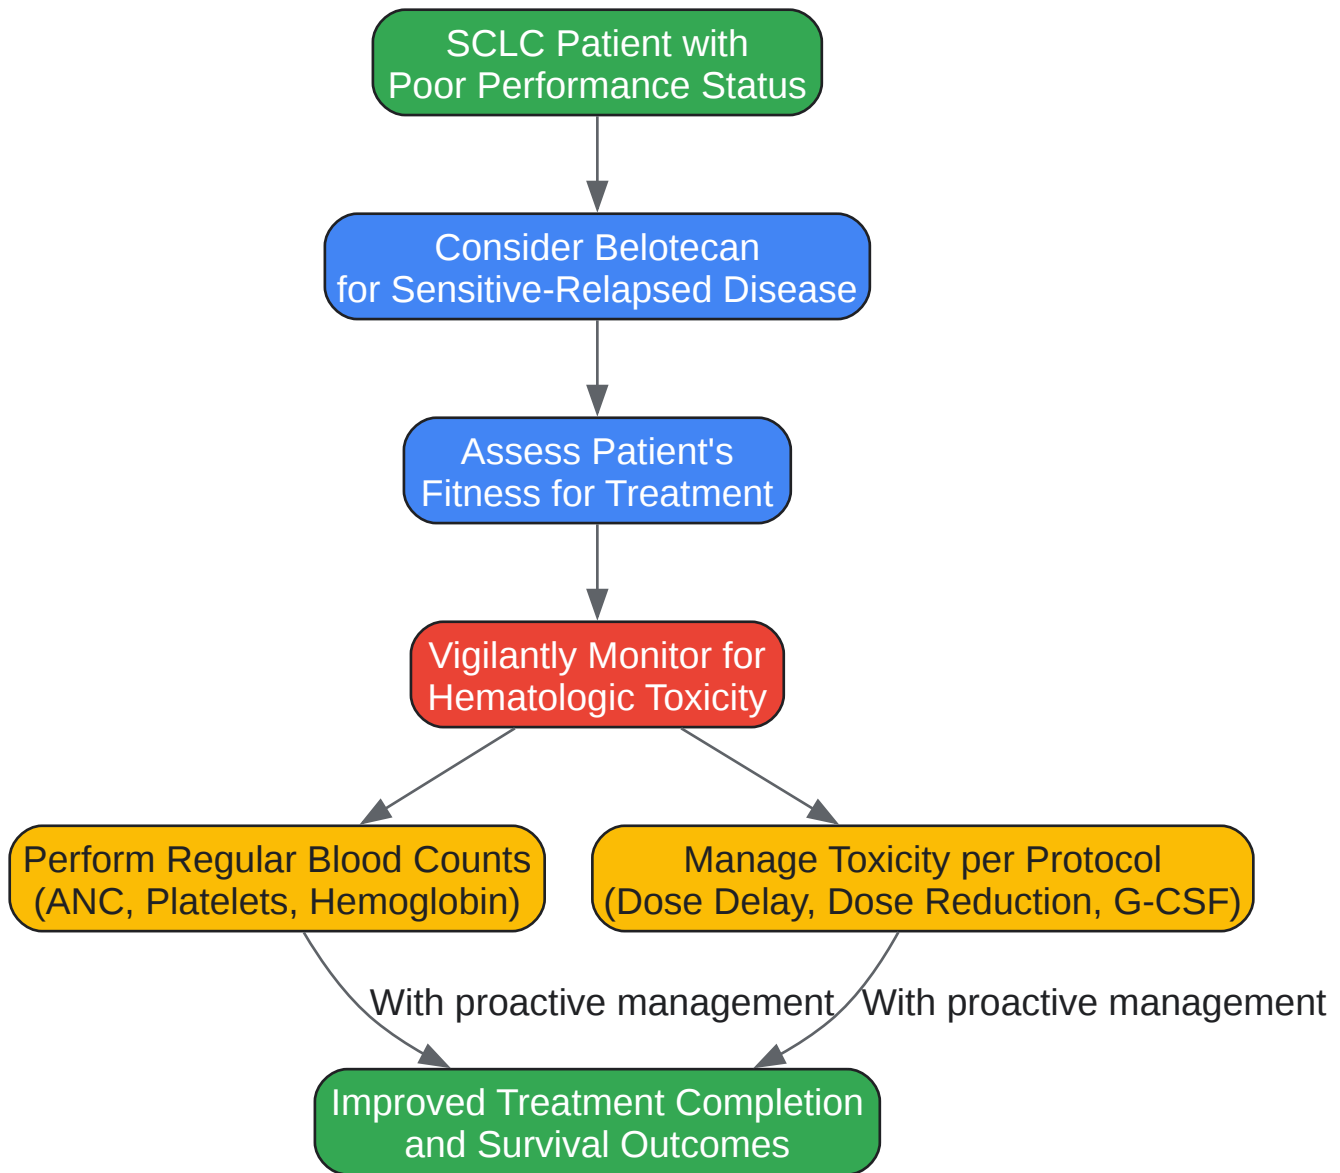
SCLC Patient with Poor Performance Status

Consider Belotecan for Sensitive-Relapsed Disease

Assess Patient's Fitness for Treatment

Vigilantly Monitor for Hematologic Toxicity

Perform Regular Blood Counts (ANC, Platelets, Hemoglobin)

Manage Toxicity per Protocol (Dose Delay, Dose Reduction, G-CSF)

With proactive management

With proactive management

Improved Treatment Completion and Survival Outcomes